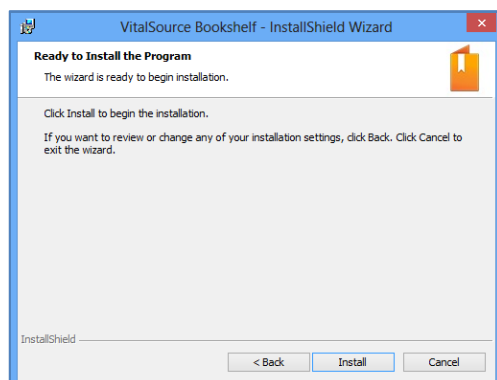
VitalSource Bookshelf - InstallShield Wizard

Ready to Install the Program

The wizard is ready to begin installation.

Click Install to begin the installation.

If you want to review or change any of your installation settings, click Back. Click Cancel to exit the wizard.

InstallShield

< Back

Install

Cancel